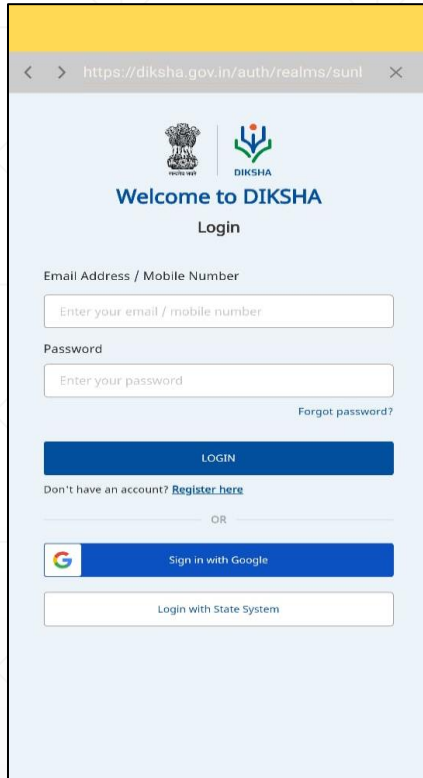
https://diksha.gov.in/auth/realms/sunl

DIKSHA

Welcome to DIKSHA

Login

Email Address / Mobile Number

Enter your email / mobile number

Password

Enter your password

Forgot password?

LOGIN

Don't have an account? Register here

OR

Sign in with Google

Login with State System